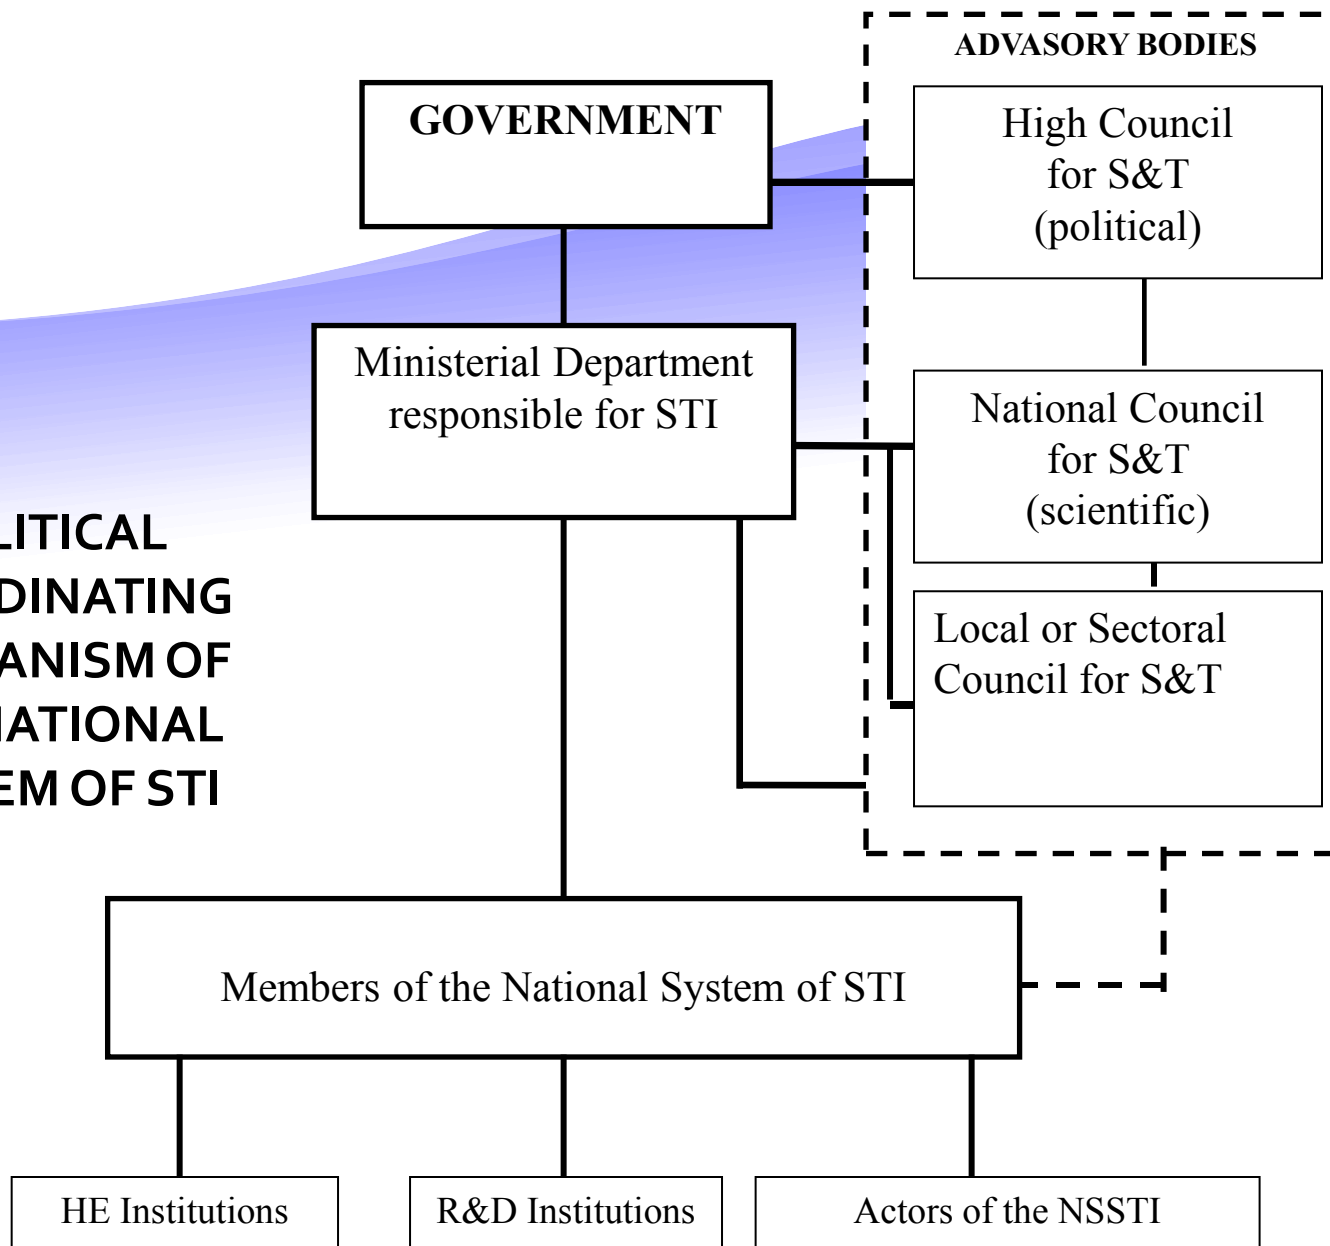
LITICAL
DINATING
ANISM OF
IATIONAL
EM OF STI

GOVERNMENT

ADVASORY BODIES

High Council for S&T (political)

Ministerial Department responsible for STI

National Council for S&T (scientific)

Local or Sectoral Council for S&T

Members of the National System of STI

HE Institutions

R&D Institutions

Actors of the NSSTI